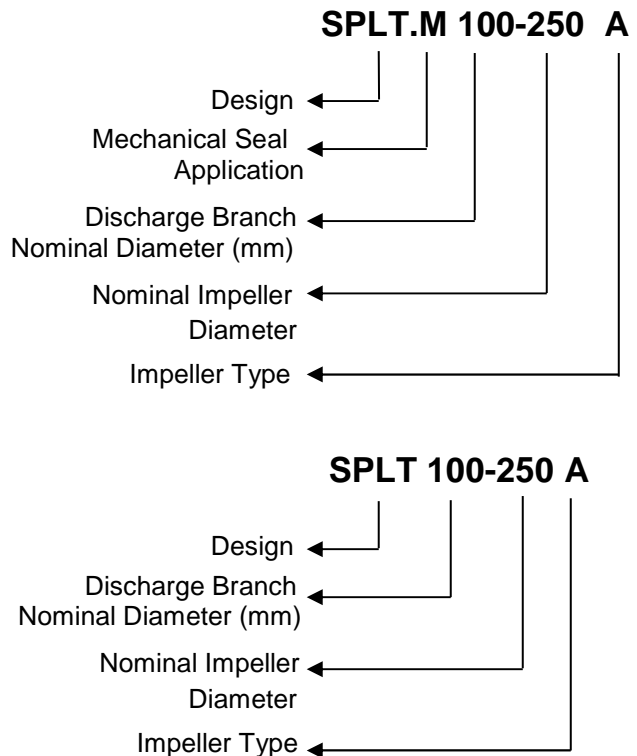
SPLT.M 100-250 A

Design

Mechanical Seal Application

Discharge Branch Nominal Diameter (mm)

Nominal Impeller Diameter

Impeller Type

SPLT 100-250 A

Design

Discharge Branch Nominal Diameter (mm)

Nominal Impeller Diameter

Impeller Type